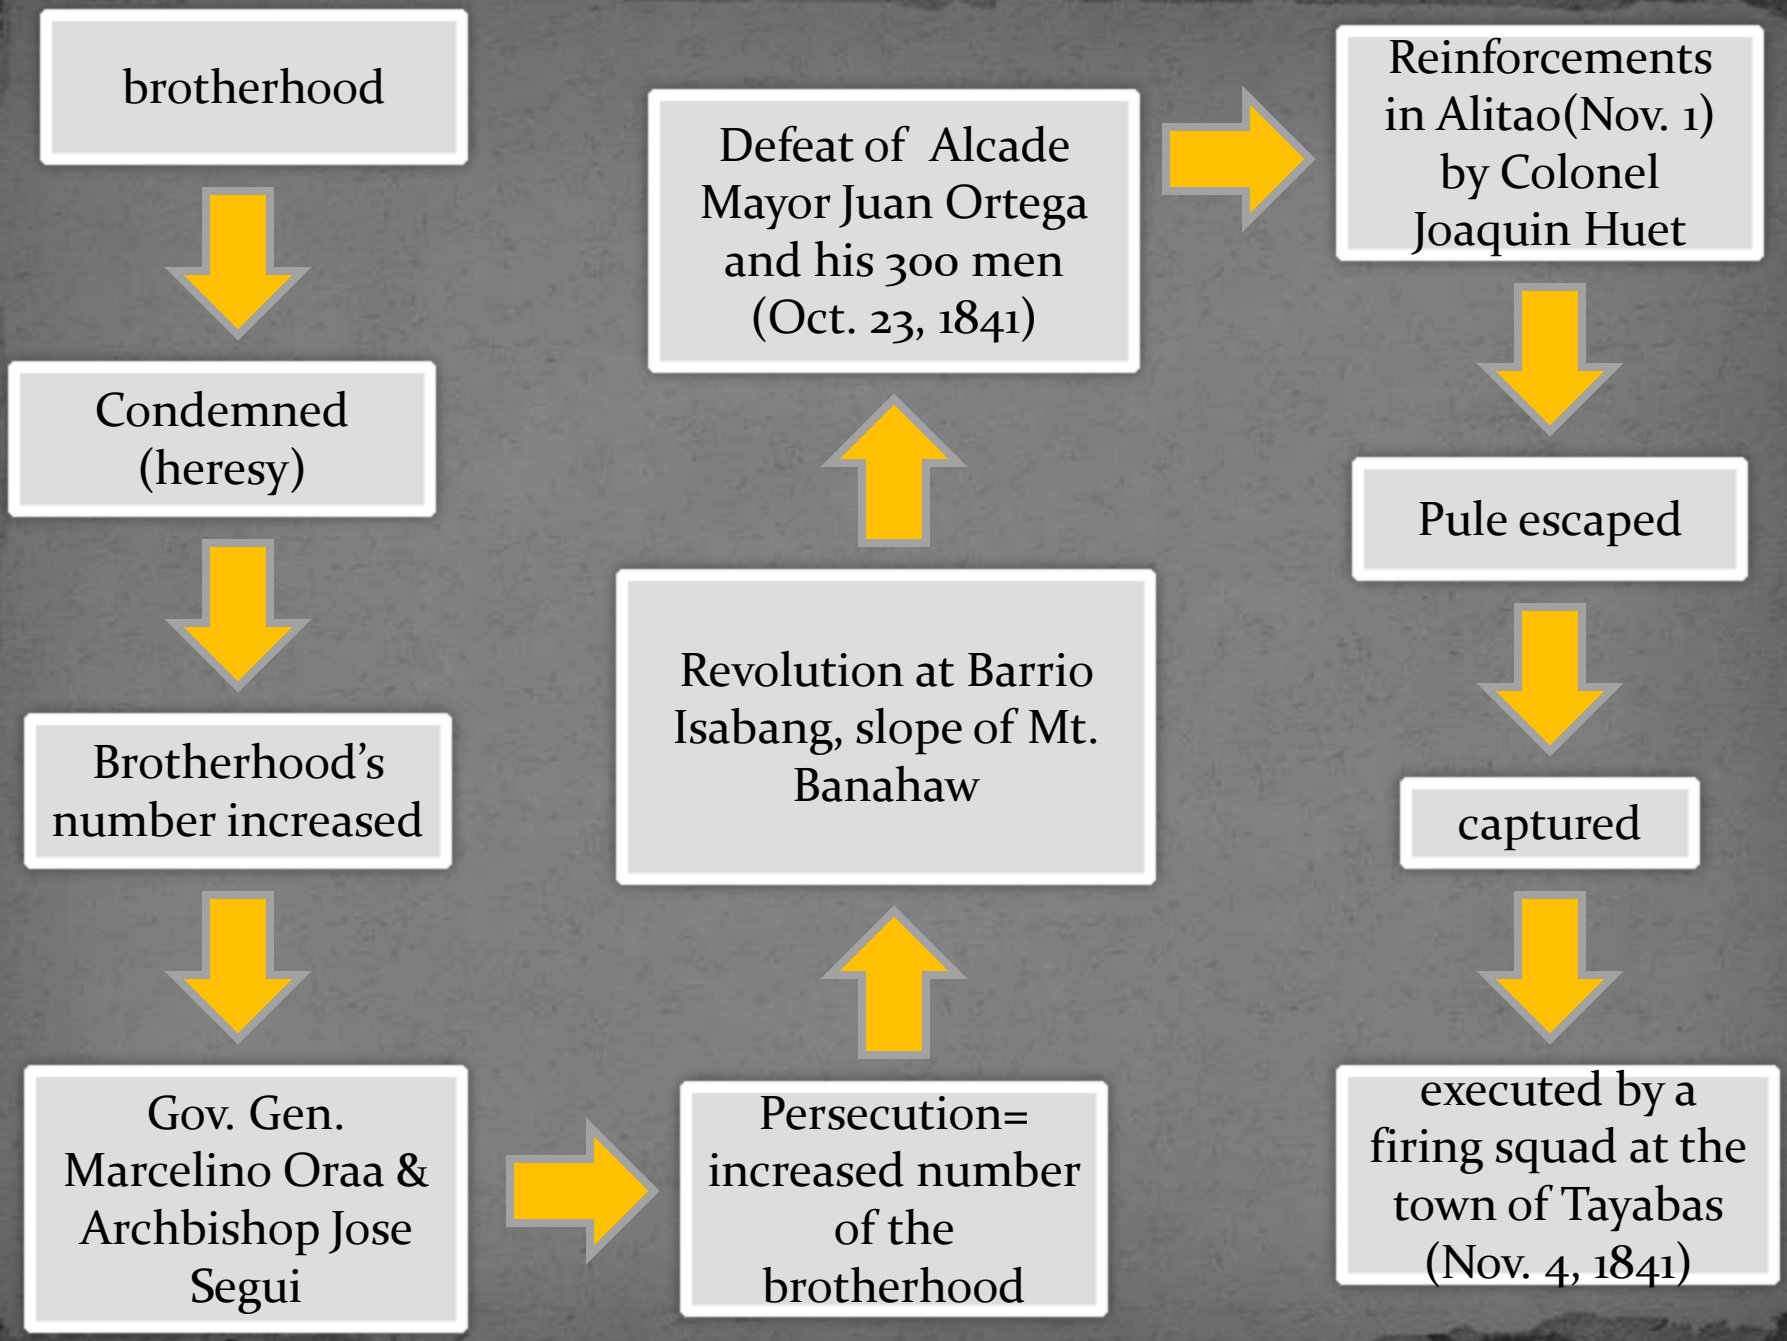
brotherhood

Condemned (heresy)

Brotherhood's number increased

Gov. Gen. Marcelino Oraa & Archbishop Jose Segui

Persecution= increased number of the brotherhood

Revolution at Barrio Isabang, slope of Mt. Banahaw

Defeat of Alcade Mayor Juan Ortega and his 300 men (Oct. 23, 1841)

Reinforcements in Alitao(Nov. 1) by Colonel Joaquin Huet

Pule escaped

captured

executed by a firing squad at the town of Tayabas (Nov. 4, 1841)